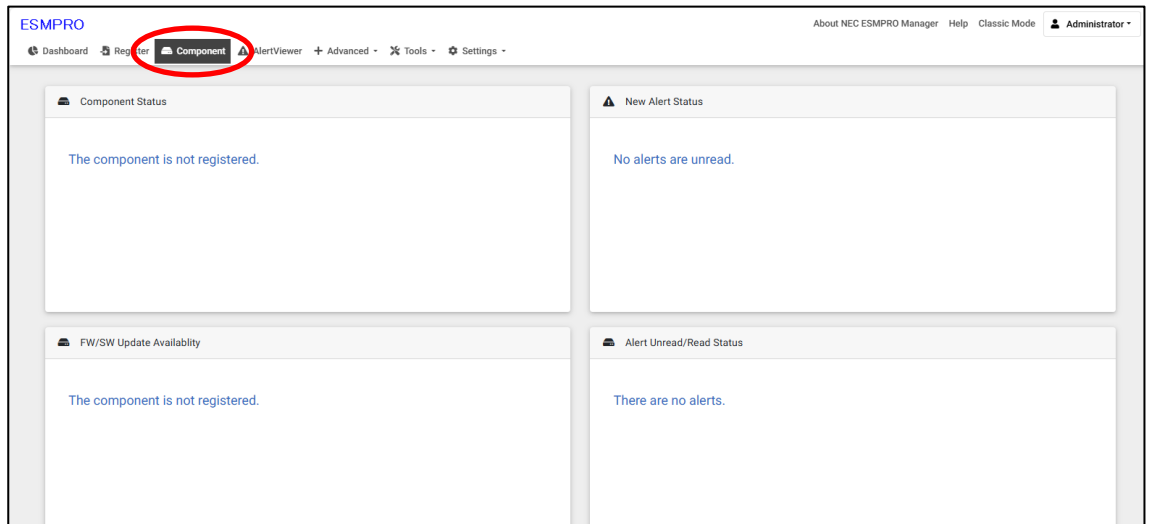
ESMPRO

About NEC ESMPRO Manager Help Classic Mode Administrator

Dashboard Register Component AlertViewer + Advanced Tools Settings

Component Status

The component is not registered.

New Alert Status

No alerts are unread.

FW/SW Update Availablity

The component is not registered.

Alert Unread/Read Status

There are no alerts.